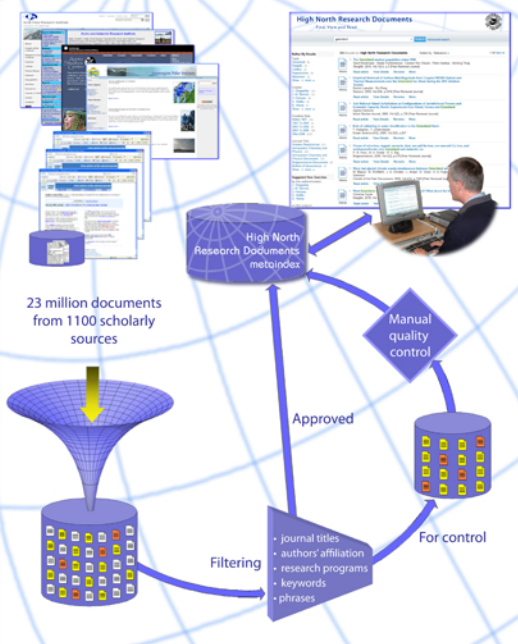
High North Research Documents

High North Research Documents metaindex

23 million documents from 1100 scholarly sources

Manual quality control

Approved

For control

Filtering

• journal titles
• authors' affiliation
• research programs
• keywords
• phrases